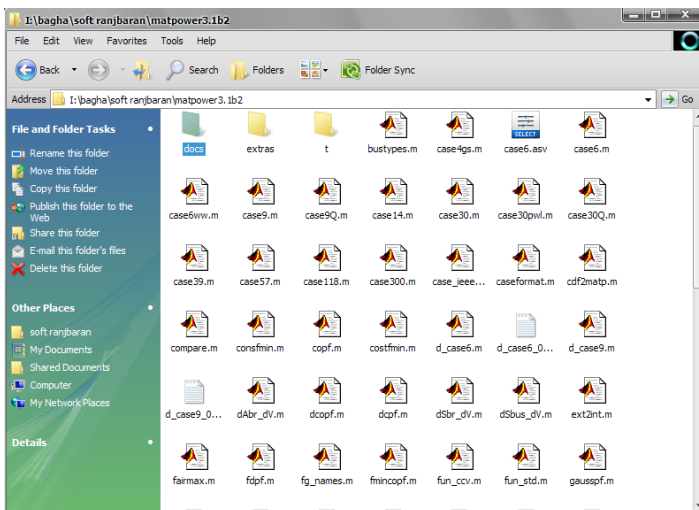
I:\bagha\soft ranjbaran\matpower3.1b2

File Edit View Favorites Tools Help

Back Search Folders Folder Sync

Address I:\bagha\soft ranjbaran\matpower3.1b2 Go

File and Folder Tasks

Rename this folder
Move this folder
Copy this folder
Publish this folder to the Web
Share this folder
E-mail this folder's files
Delete this folder

Other Places

soft ranjbaran
My Documents
Shared Documents
Computer
My Network Places

Details

docs
extras
t
bustypes.m
case4gs.m
SELECT
case6.asv
case6.m
case6ww.m
case9.m
case9Q.m
case14.m
case30.m
case30pwl.m
case30Q.m
case39.m
case57.m
case118.m
case300.m
case_ieee...
caseformat.m
cdf2matp.m
compare.m
consfmin.m
copf.m
costfmin.m
d_case6.m
d_case6_0...
d_case9.m
d_case9_0...
dAbr_dV.m
dcopf.m
dcpf.m
dSbr_dV.m
dSbus_dV.m
ext2int.m
fairmax.m
fdpf.m
fg_names.m
fmincopf.m
fun_ccv.m
fun_std.m
gausspf.m